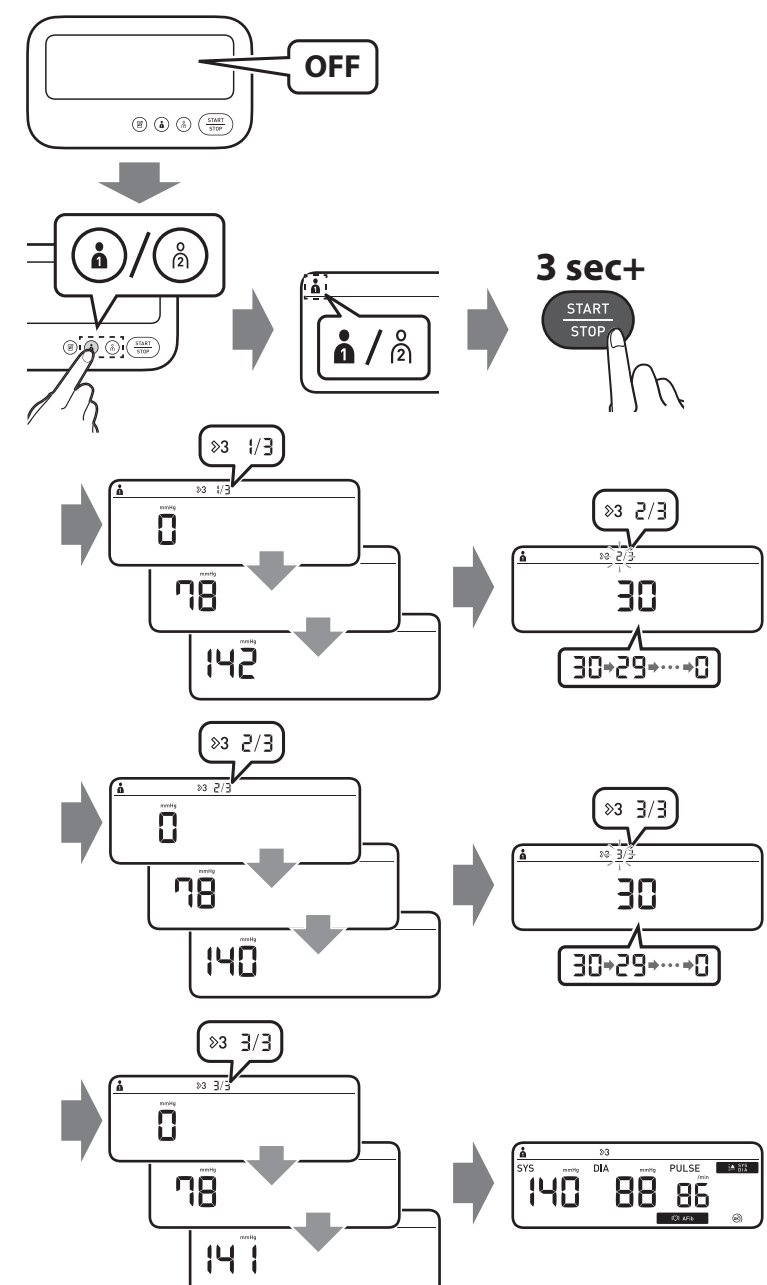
OFF

START STOP

1 / 2

START STOP

1 / 2

3 sec+

START STOP

»3 1/3

»3 1/3

mmHg

0

mmHg

78

mmHg

142

»3 2/3

»3 2/3

30

30→29→····→0

»3 2/3

»3 2/3

mmHg

0

mmHg

78

mmHg

140

»3 3/3

»3 3/3

30

30→29→····→0

»3 3/3

»3 3/3

mmHg

0

mmHg

78

mmHg

141

»3

SYS mmHg DIA mmHg PULSE /min

140 88 86

AFib